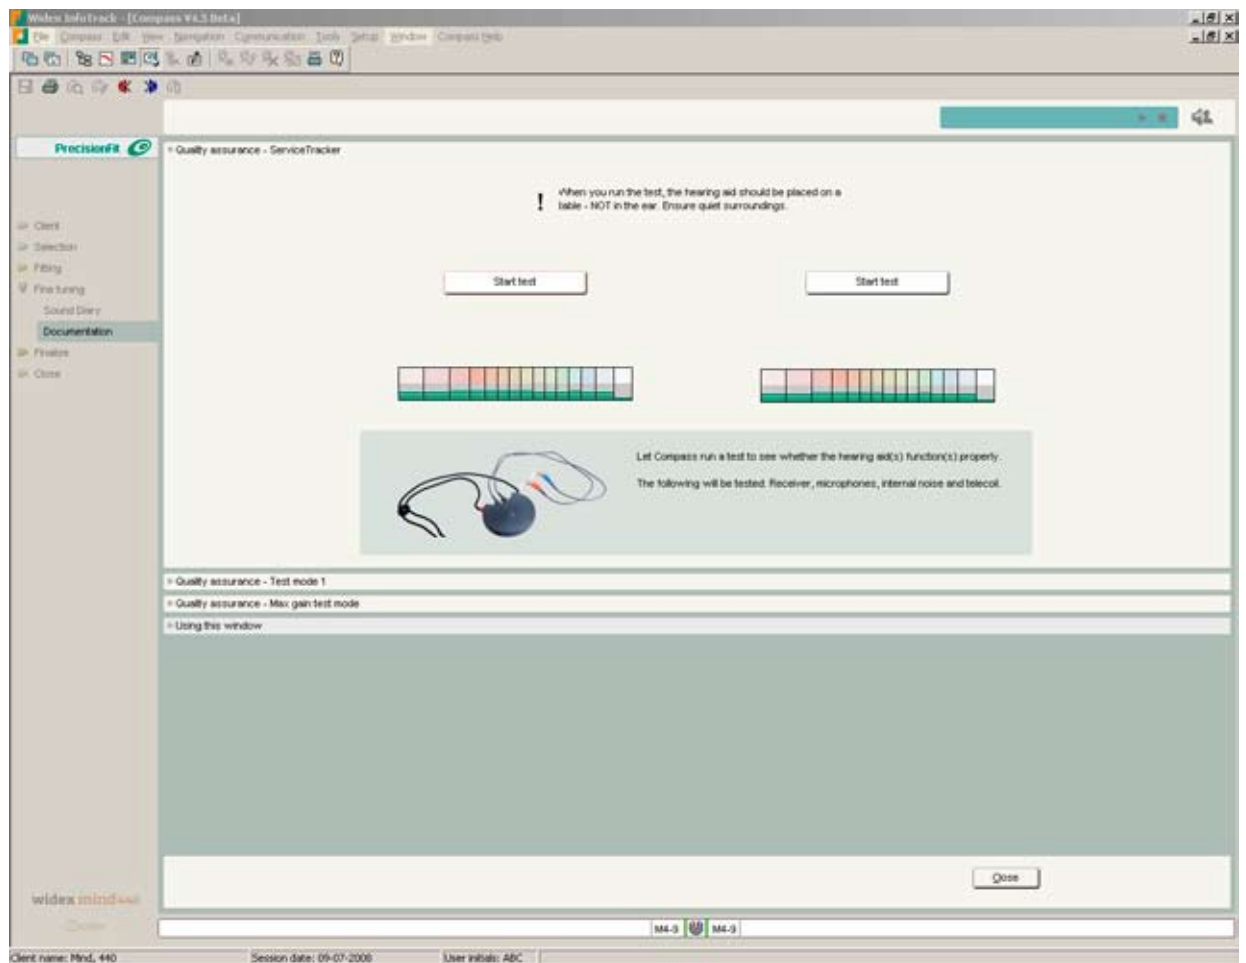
Widex InfoTrack - [Compass V4.3 Beta]

File Compass Edit View Navigation Communication Tools Setup Window Compass Help

PrecisionFit

Client
Selection
Fitting
Fine tuning
Sound Diary
Documentation
Finalize
Close

Quality assurance - ServiceTracker

! When you run the test, the hearing aid should be placed on a table - NOT in the ear. Ensure quiet surroundings.

Start test

Start test

Let Compass run a test to see whether the hearing aid(s) function(s) properly.

The following will be tested: Receiver, microphones, internal noise and telecoil.

Quality assurance - Test mode 1

Quality assurance - Max gain test mode

Using this window

Close

widex mind440

M4-9 M4-9

Client name: Mind, 440 Session date: 09-07-2008 User initials: ABC